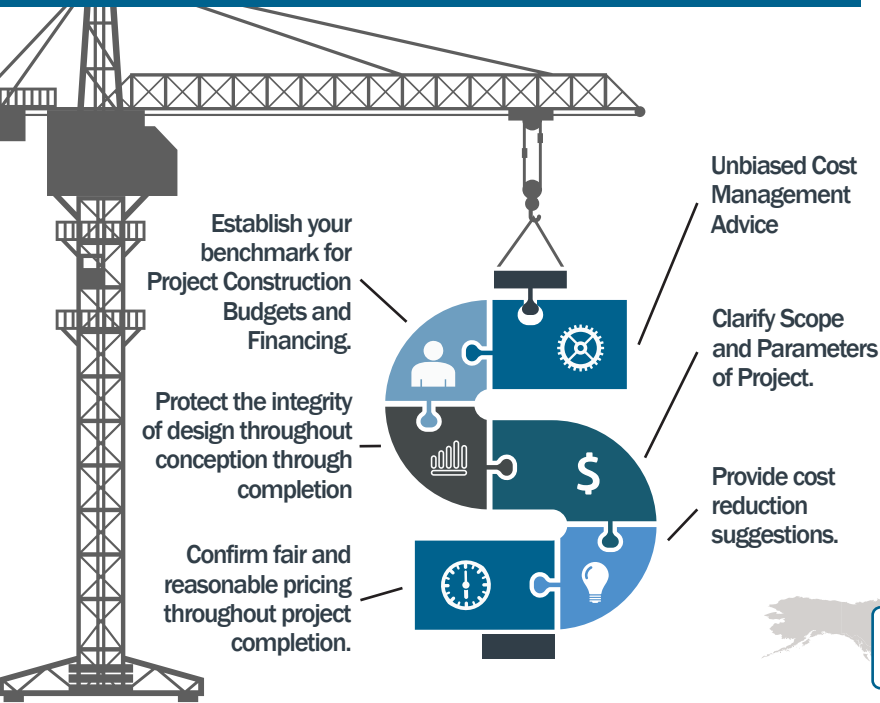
Establish your benchmark for Project Construction Budgets and Financing.

Protect the integrity of design throughout conception through completion

Confirm fair and reasonable pricing throughout project completion.

Unbiased Cost Management Advice

Clarify Scope and Parameters of Project.

Provide cost reduction suggestions.

$